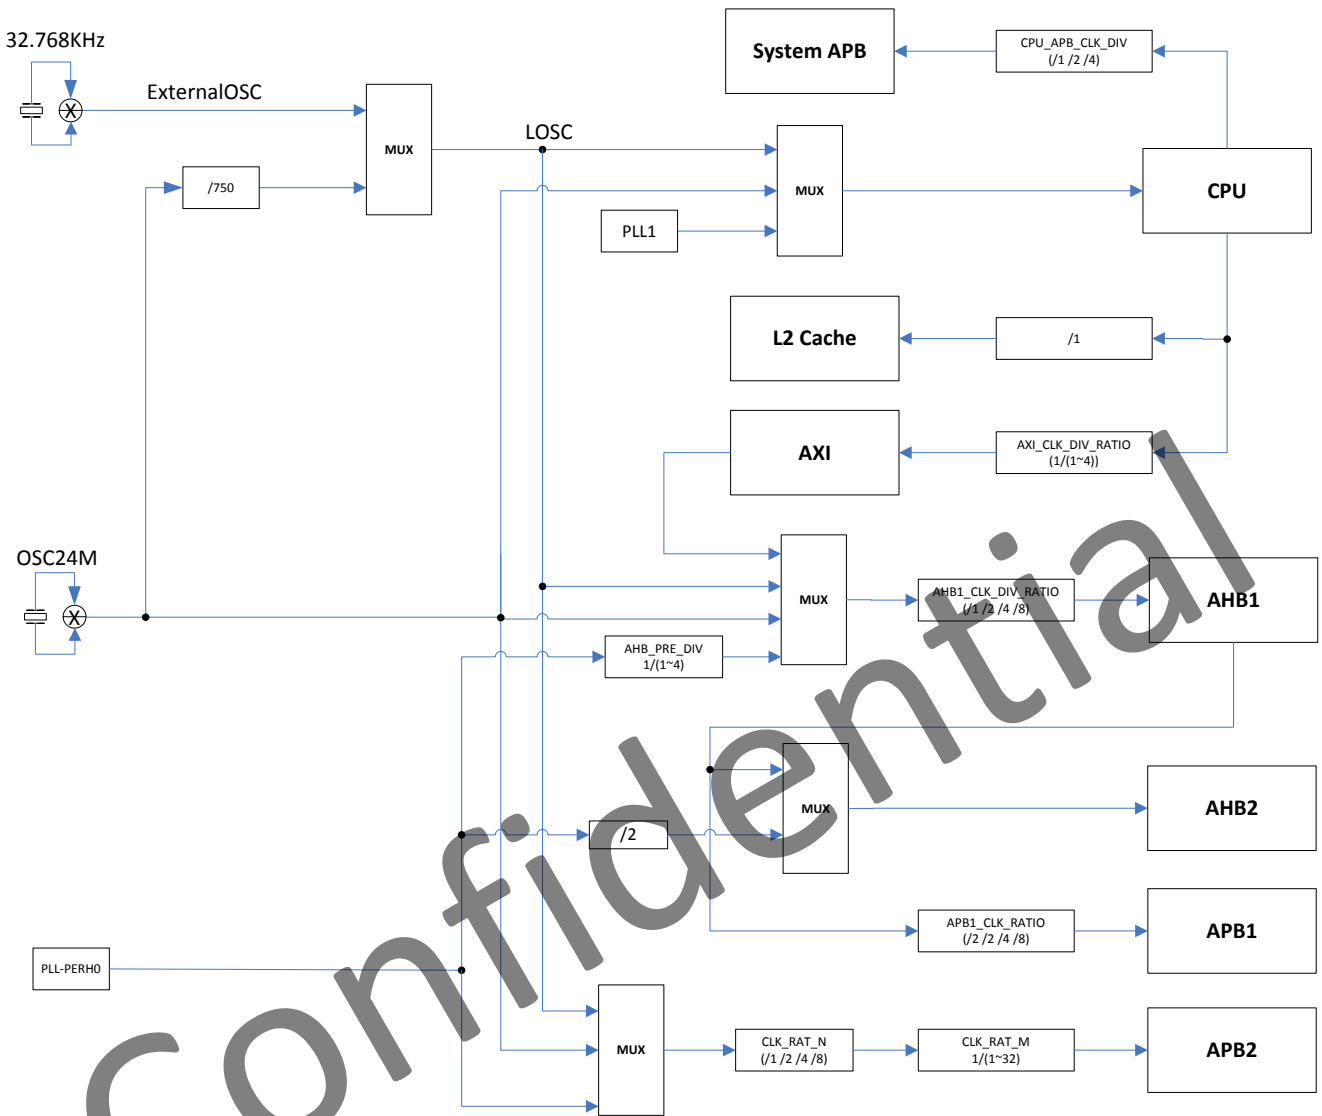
32.768KHz

ExternalOSC

System APB

CPU_APB_CLK_DIV (/1 /2 /4)

MUX

LOSC

/750

MUX

CPU

PLL1

L2 Cache

/1

AXI

AXI_CLK_DIV_RATIO (1/(1~4))

OSC24M

MUX

AHB1_CLK_DIV_RATIO (/1 /2 /4 /8)

AHB1

AHB_PRE_DIV 1/(1~4)

MUX

AHB2

/2

APB1_CLK_RATIO (/2 /2 /4 /8)

APB1

PLL-PERH0

MUX

CLK_RAT_N (/1 /2 /4 /8)

CLK_RAT_M 1/(1~32)

APB2

Confidential